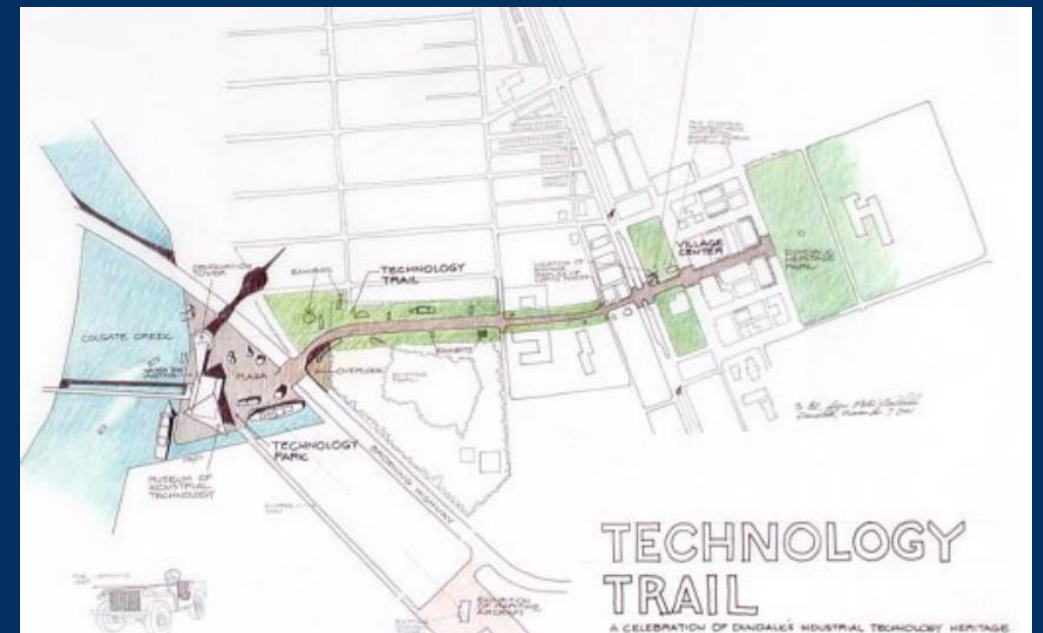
OBSERVATION TOWER

EXHIBITS

TECHNOLOGY TRAIL

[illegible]

VILLAGE CENTER

DUNDALK HERITAGE PARK

COLGATE CREEK

PLAZA

OVERLOOK

EXHIBITS

TECHNOLOGY PARK

MUSEUM OF INDUSTRIAL TECHNOLOGY

BROENING HIGHWAY

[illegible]

TECHNOLOGY TRAIL

A CELEBRATION OF DUNDALK'S INDUSTRIAL TECHNOLOGY HERITAGE